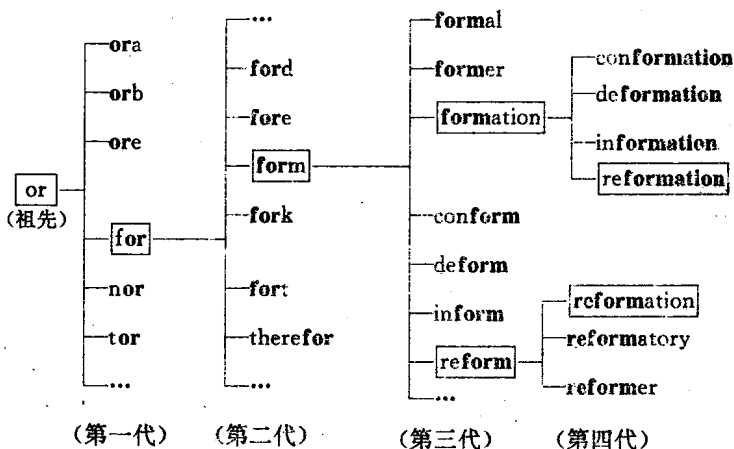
or
(祖先)

ora
orb
ore
for
nor
tor
...

...
ford
fore
form
fork
fort
therefor
...

formal
former
formation
conform
deform
inform
reform
...

conformation
deformation
information
reformation

reformation
reformatory
reformer

(第一代)　(第二代)　(第三代)　(第四代)